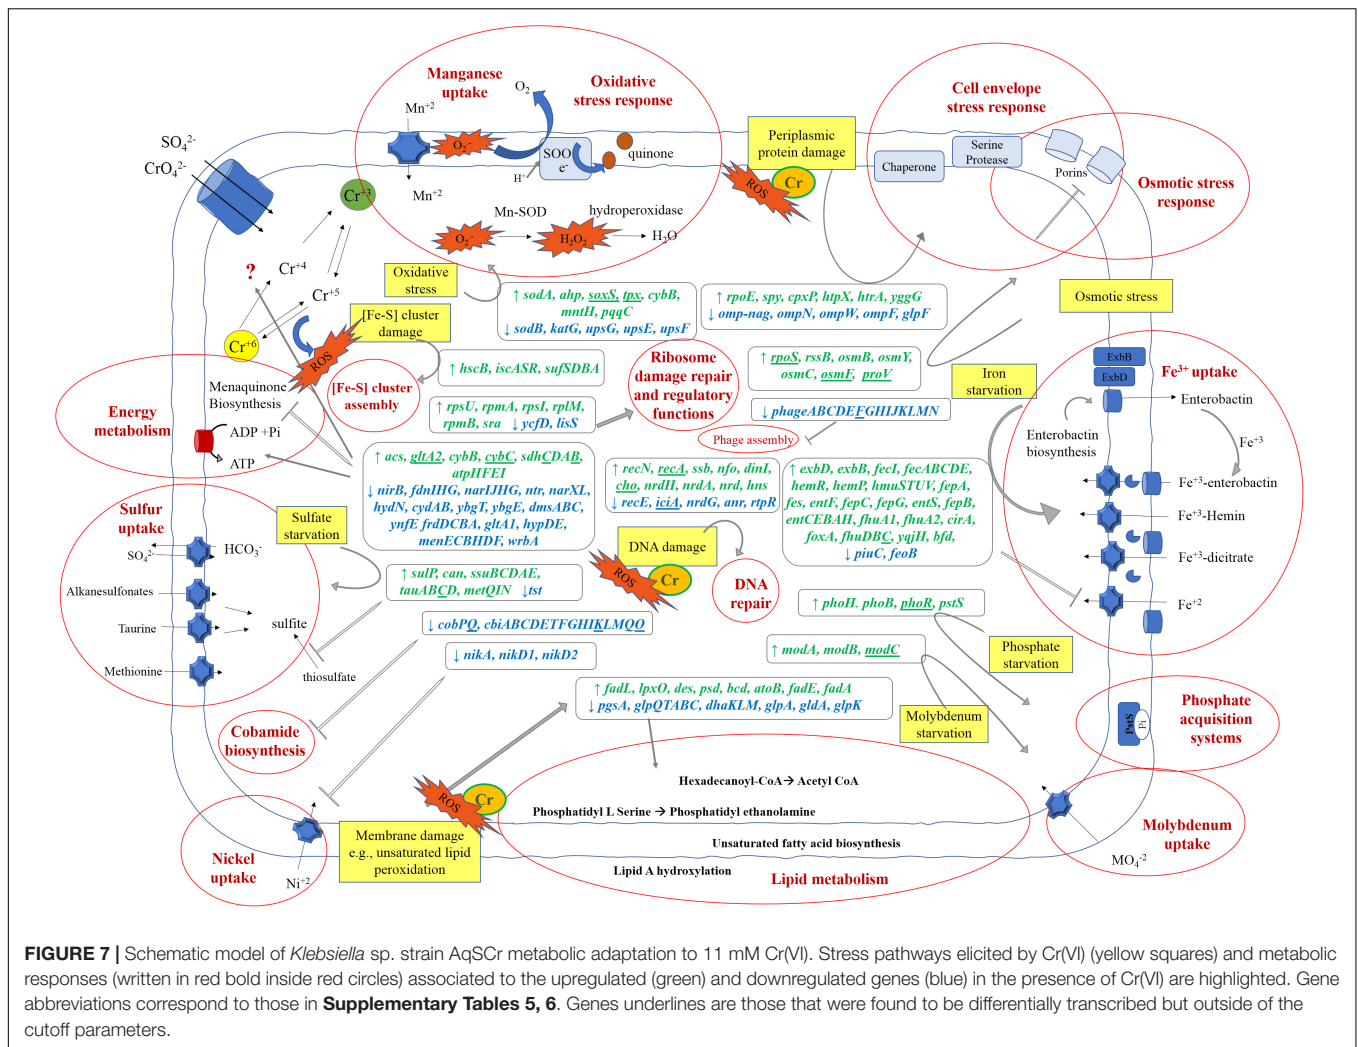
Manganese uptake

$O_2$

Oxidative stress response

$Mn^{+2}$

$O_2^{\cdot-}$

SOO

$e^-$

quinone

$H^+$

$Mn^{+2}$

Periplasmic protein damage

Cell envelope stress response

Chaperone

Serine Protease

Porins

Osmotic stress response

ROS

Cr

Mn-SOD

hydroperoxidase

$O_2^{\cdot-}$

$H_2O_2$

$H_2O$

$SO_4^{2-}$

$CrO_4^{2-}$

$Cr^{+3}$

?

$Cr^{+4}$

$Cr^{+5}$

$Cr^{+6}$

Oxidative stress

↑ sodA, ahp, soxS, tpx, cybB, mntH, pqqC
↓ sodB, katG, upsG, upsE, upsF

↑ rpoE, spy, cpxP, htpX, htrA, yggG
↓ omp-nag, ompN, ompW, ompF, glpF

Osmotic stress

[Fe-S] cluster damage

ROS

↑ hscB, iscASR, sufSDBA

[Fe-S] cluster assembly

Ribosome damage repair and regulatory functions

↑ rpoS, rssB, osmB, osmY, osmC, osmE, proV

Iron starvation

ExbB

ExbD

$Fe^{3+}$ uptake

Enterobactin

Menaquinone Biosynthesis

Energy metabolism

ADP +Pi

ATP

↑ rpsU, rpmA, rpsI, rplM, rpmB, sra ↓ ycfD, lisS

↓ phageABCDEFGHIJKLMN

Phage assembly

Enterobactin biosynthesis

$Fe^{+3}$

↑ acs, gltA2, cybB, cybC, sdhCDAB, atpHFEI
↓ nirB, fdnIHG, narIJHG, ntr, narXL, hydN, cydAB, ybgT, ybgE, dmsABC, ynfE frdDCBA, gltA1, hypDE, menECBHDF, wrbA

↑ recN, recA, ssb, nfo, dinI, cho, nrdH, nrdA, nrd, hns
↓ recE, iciA, nrdG, anr, rtpR

↑ exbD, exbB, fecI, fecABCDE, hemR, hemP, hmuSTUV, fepA, fes, entF, fepC, fepG, entS, fepB, entCEBAH, fhuA1, fhuA2, cirA, foxA, fhuDBC, yqjH, bfd,
↓ piuC, feoB

$Fe^{+3}$-enterobactin

$Fe^{+3}$-Hemin

$Fe^{+3}$-dicitrate

$Fe^{+2}$

Sulfur uptake

Sulfate starvation

$SO_4^{2-}$

$HCO_3^-$

Alkanesulfonates

Taurine

sulfite

Methionine

thiosulfate

DNA damage

ROS

Cr

DNA repair

↑ sulP, can, ssuBCDAE, tauABCD, metQIN ↓tst

↓ cobPQ, cbiABCDETFGHIKLMQO

↓ nikA, nikD1, nikD2

↑ phoH. phoB, phoR, pstS

Phosphate starvation

↑ modA, modB, modC

Molybdenum starvation

Cobamide biosynthesis

↑ fadL, lpxO, des, psd, bcd, atoB, fadE, fadA
↓ pgsA, glpQTABC, dhaKLM, glpA, gldA, glpK

Phosphate acquisition systems

PstS

Pi

Hexadecanoyl-CoA→ Acetyl CoA

Phosphatidyl L Serine → Phosphatidyl ethanolamine

Unsaturated fatty acid biosynthesis

Lipid A hydroxylation

Lipid metabolism

ROS

Cr

Membrane damage e.g., unsaturated lipid peroxidation

Nickel uptake

$Ni^{+2}$

Molybdenum uptake

$MO_4^{-2}$

**FIGURE 7 |** Schematic model of *Klebsiella* sp. strain AqSCr metabolic adaptation to 11 mM Cr(VI). Stress pathways elicited by Cr(VI) (yellow squares) and metabolic responses (written in red bold inside red circles) associated to the upregulated (green) and downregulated genes (blue) in the presence of Cr(VI) are highlighted. Gene abbreviations correspond to those in **Supplementary Tables 5, 6**. Genes underlines are those that were found to be differentially transcribed but outside of the cutoff parameters.